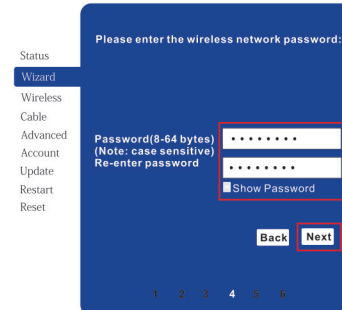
Status
Wizard
Wireless
Cable
Advanced
Account
Update
Restart
Reset

Please enter the wireless network password:

Password(8-64 bytes)
(Note: case sensitive)
Re-enter password

••••••••
••••••••
Show Password

Back Next

1 2 3 4 5 6